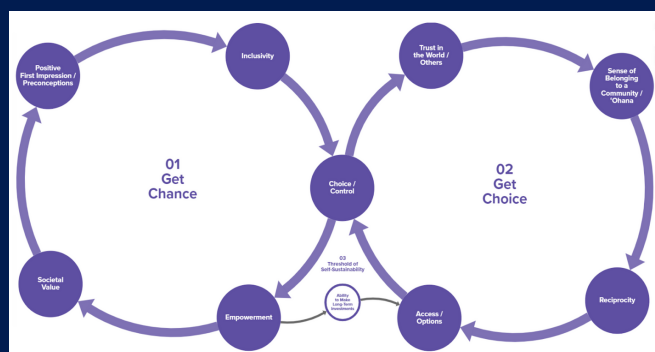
Positive First Impression / Preconceptions

Inclusivity

Trust in the World / Others

Sense of Belonging to a Community / 'Ohana

01
Get
Chance

Choice / Control

02
Get
Choice

03
Threshold of
Self-Sustainability

Societal Value

Ability to Make Long-Term Investments

Empowerment

Access / Options

Reciprocity